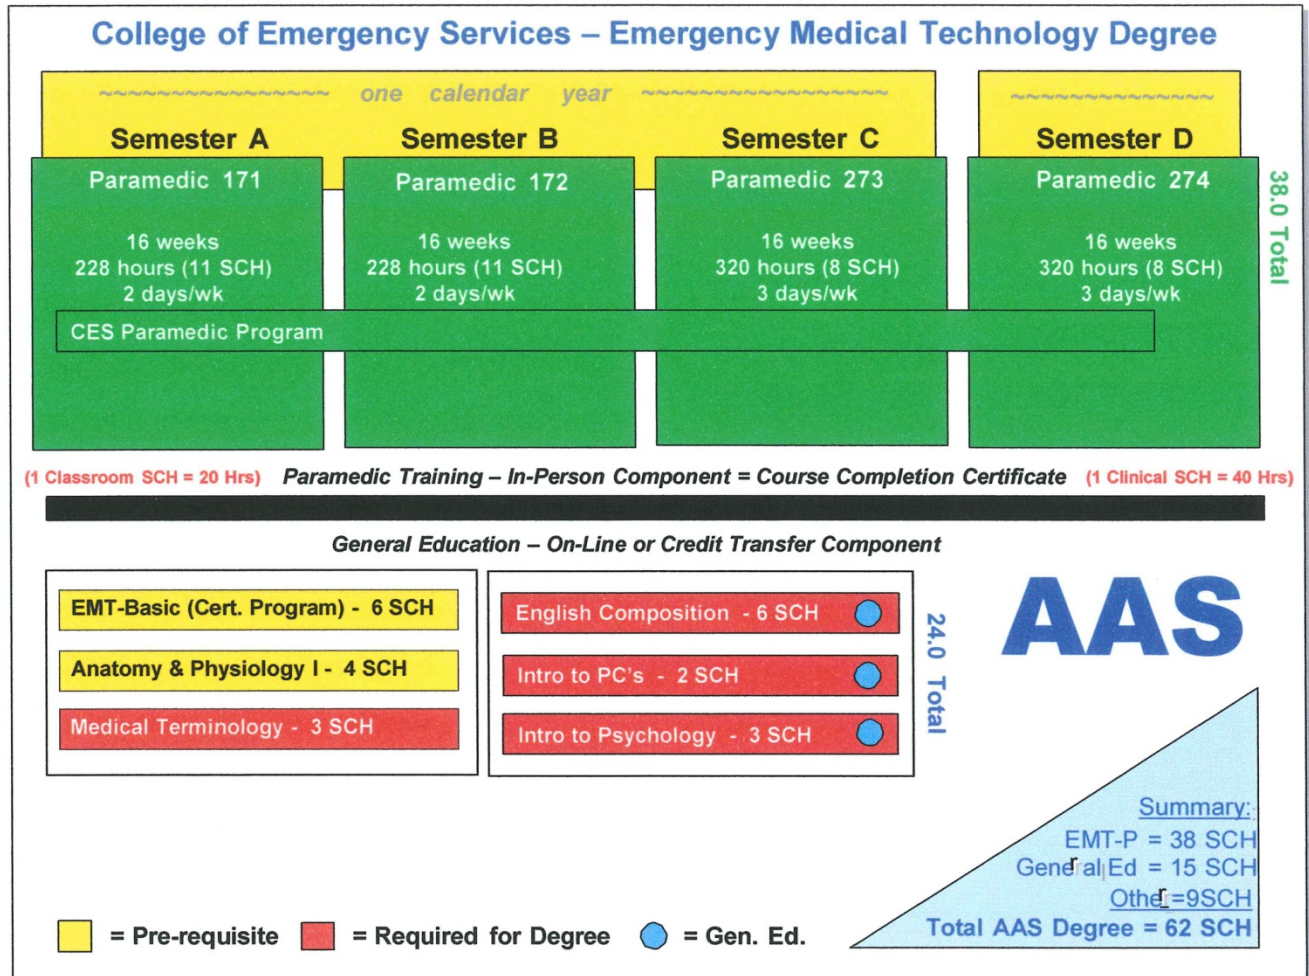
College of Emergency Services – Emergency Medical Technology Degree

~~~~~~~~~~~~ one calendar year ~~~~~~~~~~~~ ~~~~~~~~~~~~

Semester A
Paramedic 171
16 weeks
228 hours (11 SCH)
2 days/wk

Semester B
Paramedic 172
16 weeks
228 hours (11 SCH)
2 days/wk

Semester C
Paramedic 273
16 weeks
320 hours (8 SCH)
3 days/wk

Semester D
Paramedic 274
16 weeks
320 hours (8 SCH)
3 days/wk

38.0 Total

CES Paramedic Program

(1 Classroom SCH = 20 Hrs) Paramedic Training – In-Person Component = Course Completion Certificate (1 Clinical SCH = 40 Hrs)

General Education – On-Line or Credit Transfer Component

EMT-Basic (Cert. Program) - 6 SCH
Anatomy & Physiology I - 4 SCH
Medical Terminology - 3 SCH

English Composition - 6 SCH
Intro to PC's - 2 SCH
Intro to Psychology - 3 SCH

24.0 Total

AAS

Summary:
EMT-P = 38 SCH
General Ed = 15 SCH
Other=9SCH
Total AAS Degree = 62 SCH

= Pre-requisite = Required for Degree = Gen. Ed.